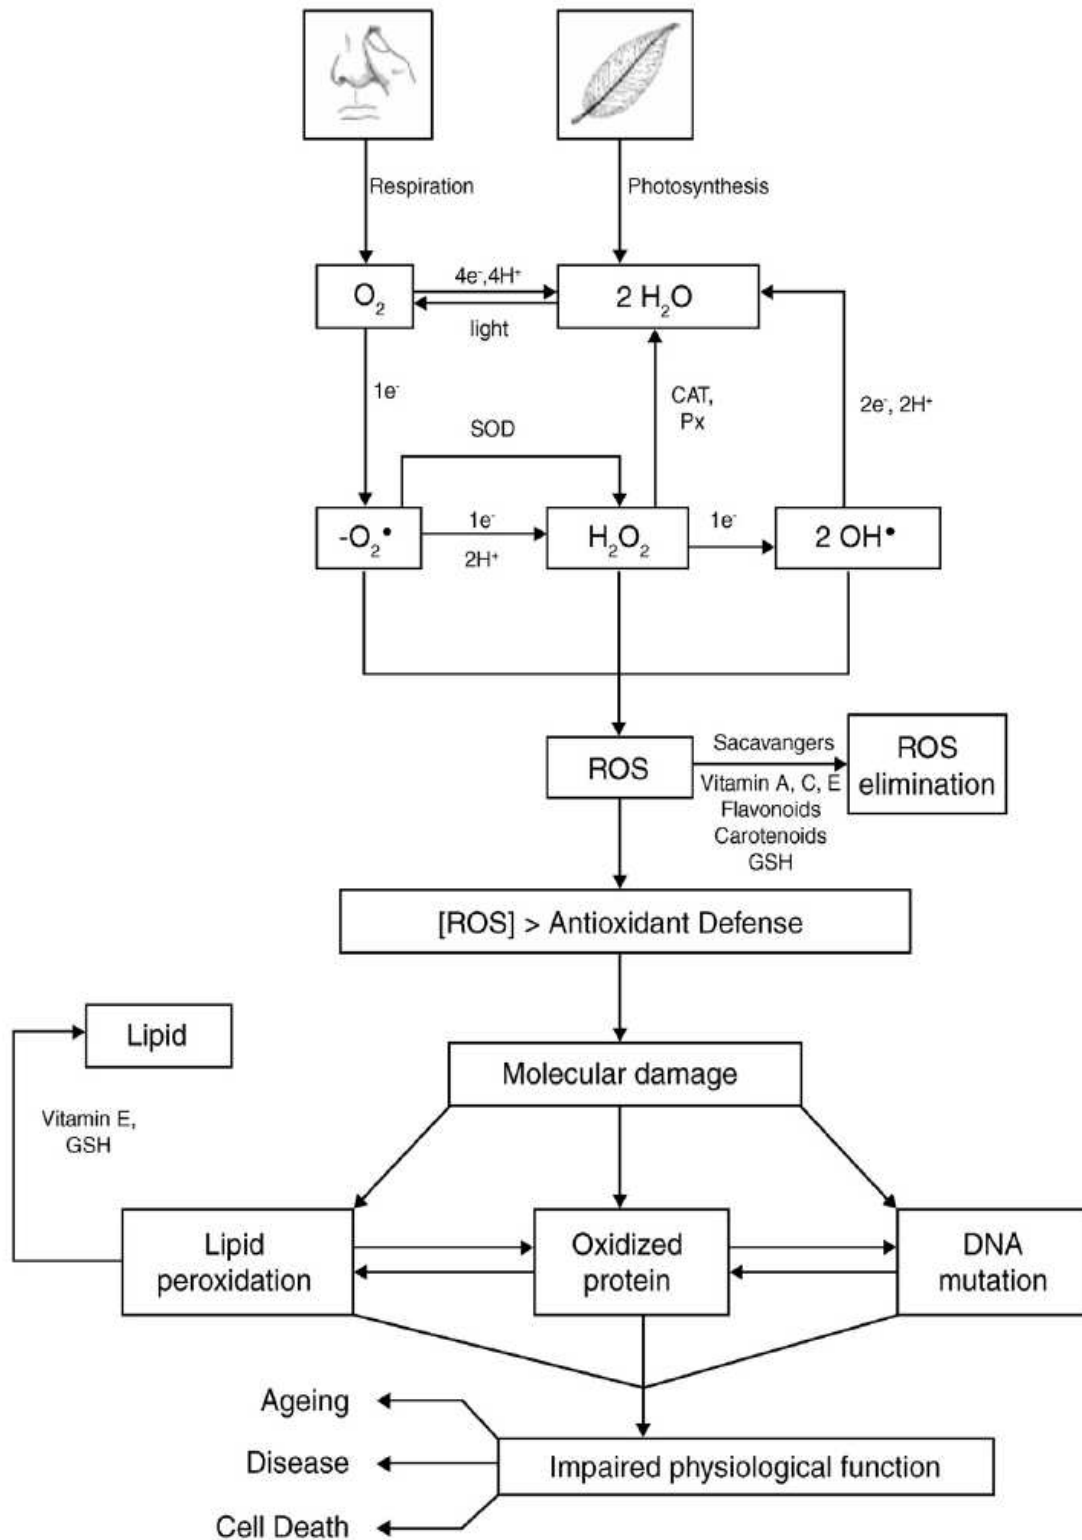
Respiration

Photosynthesis

$O_2$

$4e^-, 4H^+$

light

$2\ H_2O$

$1e^-$

CAT, Px

$2e^-, 2H^+$

SOD

$-O_2^{\bullet}$

$1e^-$

$2H^+$

$H_2O_2$

$1e^-$

$2\ OH^{\bullet}$

ROS

Sacavangers

Vitamin A, C, E
Flavonoids
Carotenoids
GSH

ROS elimination

[ROS] > Antioxidant Defense

Lipid

Vitamin E, GSH

Molecular damage

Lipid peroxidation

Oxidized protein

DNA mutation

Ageing

Disease

Cell Death

Impaired physiological function